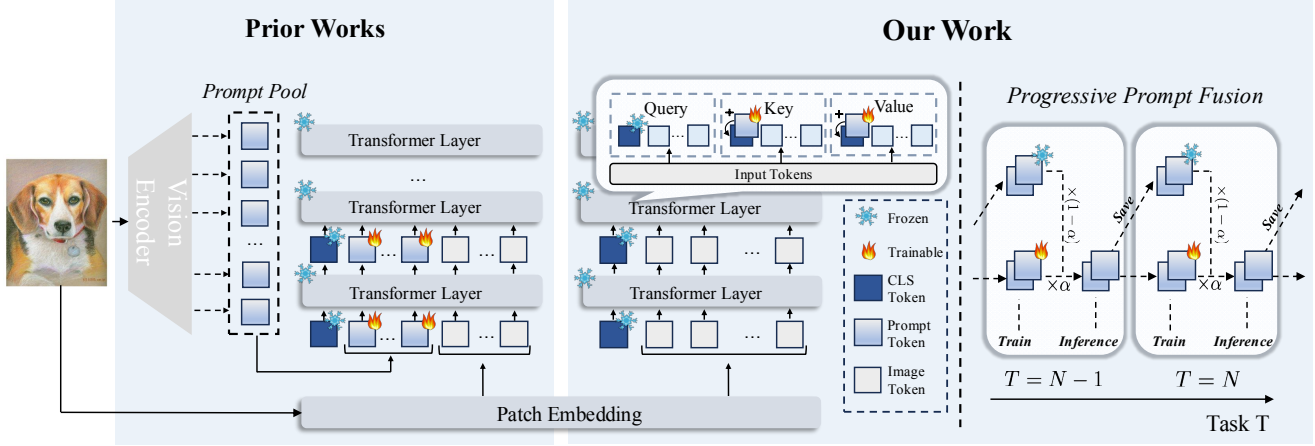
Prior Works

Our Work

Prompt Pool

Vision Encoder

Transformer Layer

...

Transformer Layer

...

...

Transformer Layer

...

...

Query

Key

Value

...

...

...

Input Tokens

Transformer Layer

...

Transformer Layer

...

Frozen

Trainable

CLS Token

Prompt Token

Image Token

Patch Embedding

Progressive Prompt Fusion

$\times(1-\alpha)$

Save

$\times\alpha$

Train

Inference

$T = N - 1$

$\times(1-\alpha)$

Save

$\times\alpha$

Train

Inference

$T = N$

Task T